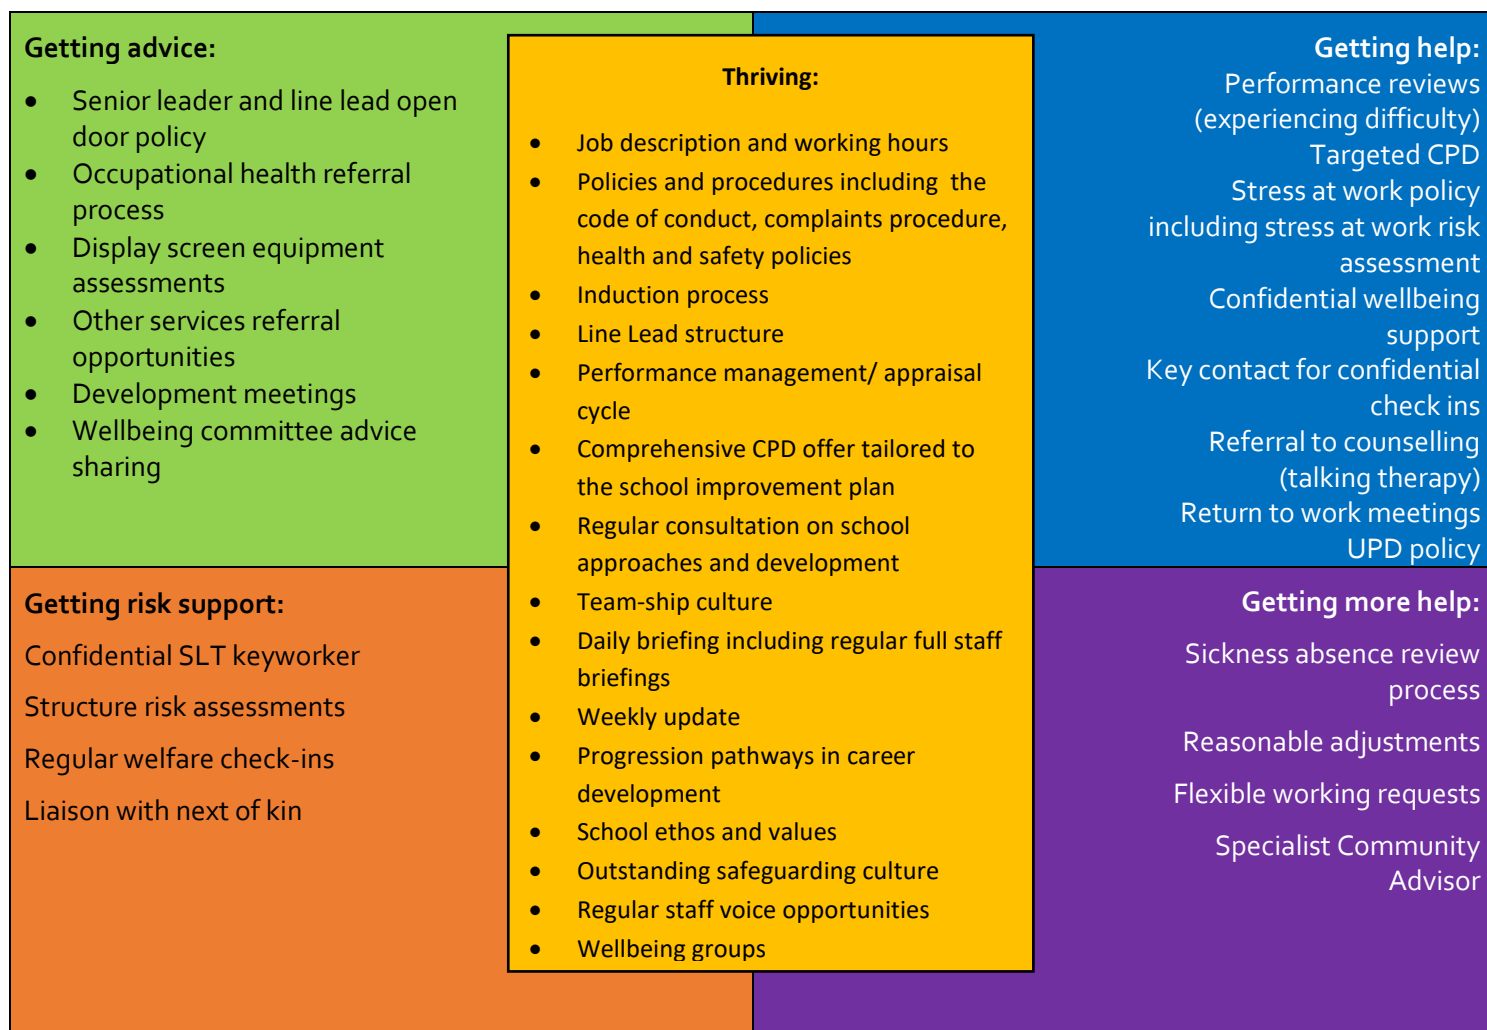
**Getting advice:**

- Senior leader and line lead open door policy
- Occupational health referral process
- Display screen equipment assessments
- Other services referral opportunities
- Development meetings
- Wellbeing committee advice sharing

**Thriving:**

- Job description and working hours
- Policies and procedures including the code of conduct, complaints procedure, health and safety policies
- Induction process
- Line Lead structure
- Performance management/ appraisal cycle
- Comprehensive CPD offer tailored to the school improvement plan
- Regular consultation on school approaches and development
- Team-ship culture
- Daily briefing including regular full staff briefings
- Weekly update
- Progression pathways in career development
- School ethos and values
- Outstanding safeguarding culture
- Regular staff voice opportunities
- Wellbeing groups

**Getting help:**

Performance reviews (experiencing difficulty)
Targeted CPD
Stress at work policy including stress at work risk assessment
Confidential wellbeing support
Key contact for confidential check ins
Referral to counselling (talking therapy)
Return to work meetings
UPD policy

**Getting risk support:**

Confidential SLT keyworker

Structure risk assessments

Regular welfare check-ins

Liaison with next of kin

**Getting more help:**

Sickness absence review process

Reasonable adjustments

Flexible working requests

Specialist Community Advisor